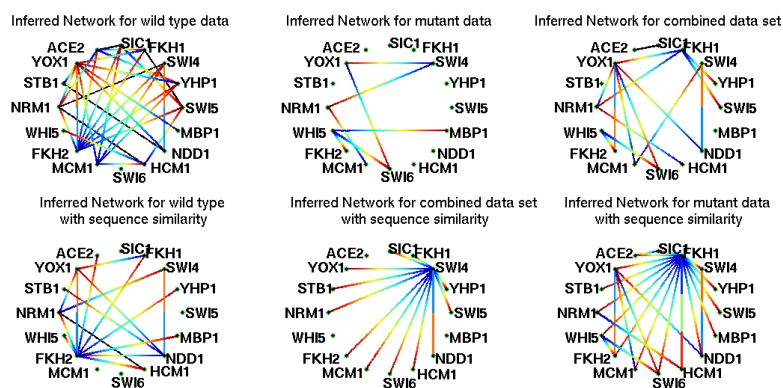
Inferred Network for wild type data

ACE2 SIC1 FKH1
YOX1 SWI4
STB1 YHP1
NRM1 SWI5
WHI5 MBP1
FKH2 NDD1
MCM1 SWI6 HCM1

Inferred Network for mutant data

ACE2 SIC1 FKH1
YOX1 SWI4
STB1 YHP1
NRM1 SWI5
WHI5 MBP1
FKH2 NDD1
MCM1 SWI6 HCM1

Inferred Network for combined data set

ACE2 SIC1 FKH1
YOX1 SWI4
STB1 YHP1
NRM1 SWI5
WHI5 MBP1
FKH2 NDD1
MCM1 SWI6 HCM1

Inferred Network for wild type with sequence similarity

ACE2 SIC1 FKH1
YOX1 SWI4
STB1 YHP1
NRM1 SWI5
WHI5 MBP1
FKH2 NDD1
MCM1 SWI6 HCM1

Inferred Network for combined data set with sequence similarity

ACE2 SIC1 FKH1
YOX1 SWI4
STB1 YHP1
NRM1 SWI5
WHI5 MBP1
FKH2 NDD1
MCM1 SWI6 HCM1

Inferred Network for mutant data with sequence similarity

ACE2 SIC1 FKH1
YOX1 SWI4
STB1 YHP1
NRM1 SWI5
WHI5 MBP1
FKH2 NDD1
MCM1 SWI6 HCM1